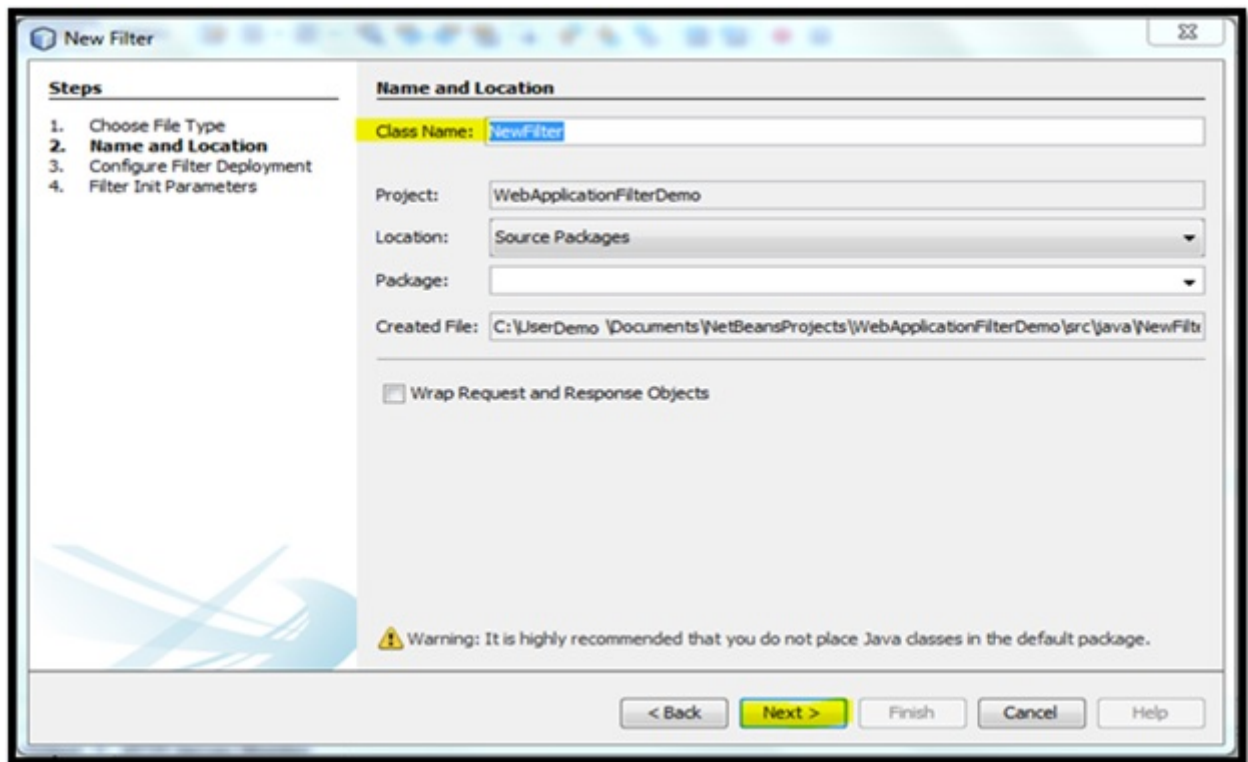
New Filter

Steps

1. Choose File Type
2. Name and Location
3. Configure Filter Deployment
4. Filter Init Parameters

Name and Location

Class Name: NewFilter

Project: WebApplicationFilterDemo

Location: Source Packages

Package:

Created File: C:\UserDemo \Documents\NetBeansProjects\WebApplicationFilterDemo\src\java\NewFilt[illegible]

Wrap Request and Response Objects

Warning: It is highly recommended that you do not place Java classes in the default package.

< Back Next > Finish Cancel Help